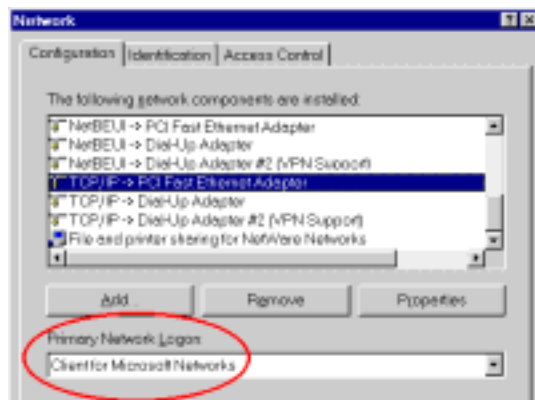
Network

Configuration | Identification | Access Control

The following network components are installed:

NetBEUI -> PCI Fast Ethernet Adapter
NetBEUI -> Dial-Up Adapter
NetBEUI -> Dial-Up Adapter #2 (VPN Support)
TCP/IP -> PCI Fast Ethernet Adapter
TCP/IP -> Dial-Up Adapter
TCP/IP -> Dial-Up Adapter #2 (VPN Support)
File and printer sharing for NetWare Networks

Add... | Remove | Properties

Primary Network Logon:

Client for Microsoft Networks